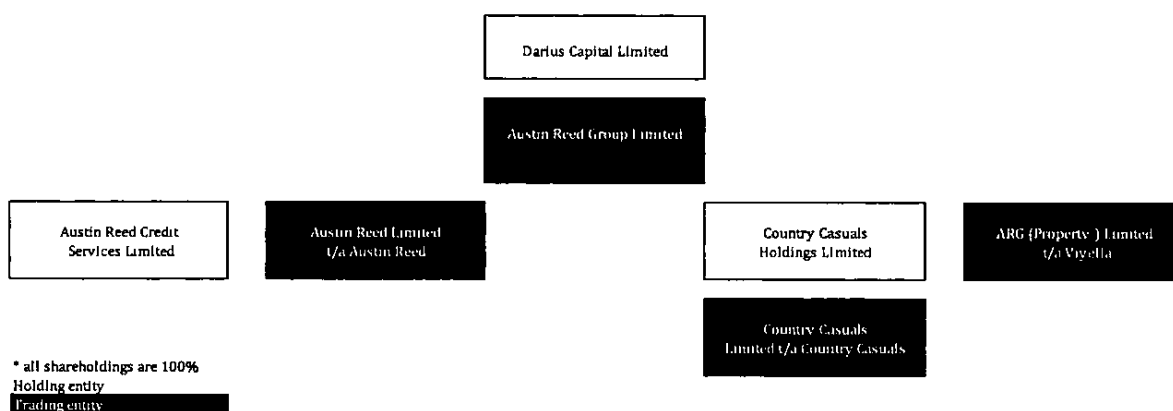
Darius Capital Limited

Austin Reed Group Limited

Austin Reed Credit Services Limited

Austin Reed Limited t/a Austin Reed

Country Casuals Holdings Limited

ARG (Property ) Limited t/a Viyella

Country Casuals Limited t/a Country Casuals

* all shareholdings are 100%
Holding entity
Trading entity